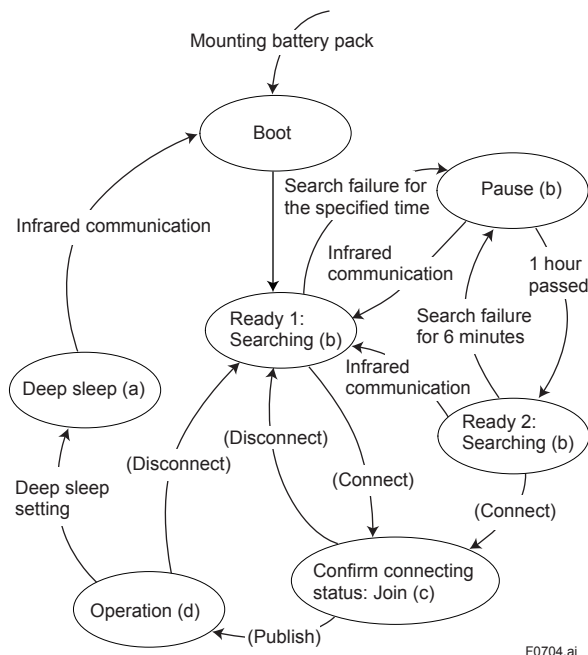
Mounting battery pack

Boot

Search failure for the specified time

Pause (b)

Infrared communication

Infrared communication

1 hour passed

Ready 1: Searching (b)

Search failure for 6 minutes

Deep sleep (a)

Infrared communication

Ready 2: Searching (b)

(Disconnect)

(Disconnect)

Deep sleep setting

(Connect)

(Connect)

Confirm connecting status: Join (c)

Operation (d)

(Publish)

F0704.ai